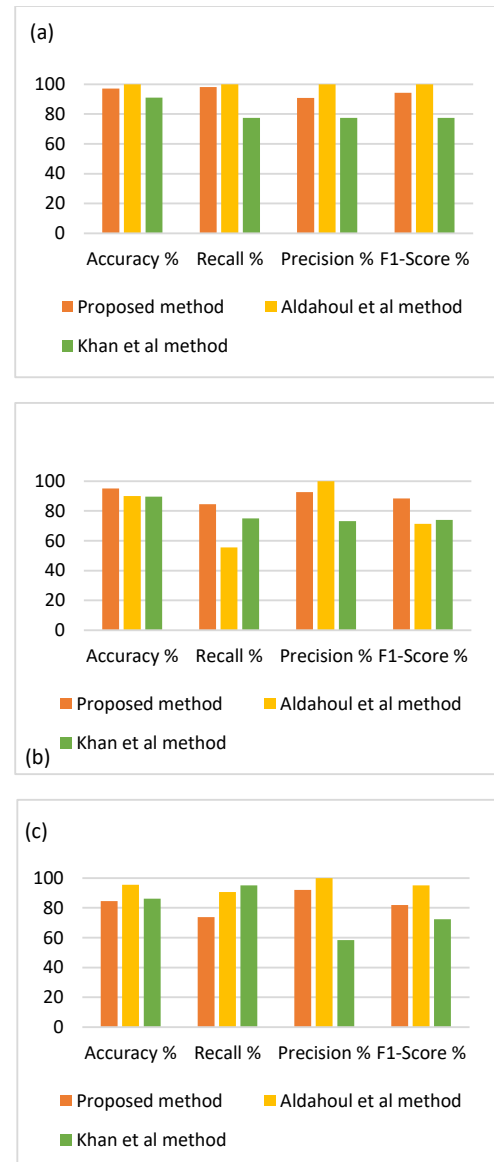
(a)

100
80
60
40
20
0

Accuracy % Recall % Precision % F1-Score %

Proposed method
Aldahoul et al method
Khan et al method

100
80
60
40
20
0

Accuracy % Recall % Precision % F1-Score %

Proposed method
Aldahoul et al method
Khan et al method

(b)

(c)

100
80
60
40
20
0

Accuracy % Recall % Precision % F1-Score %

Proposed method
Aldahoul et al method
Khan et al method